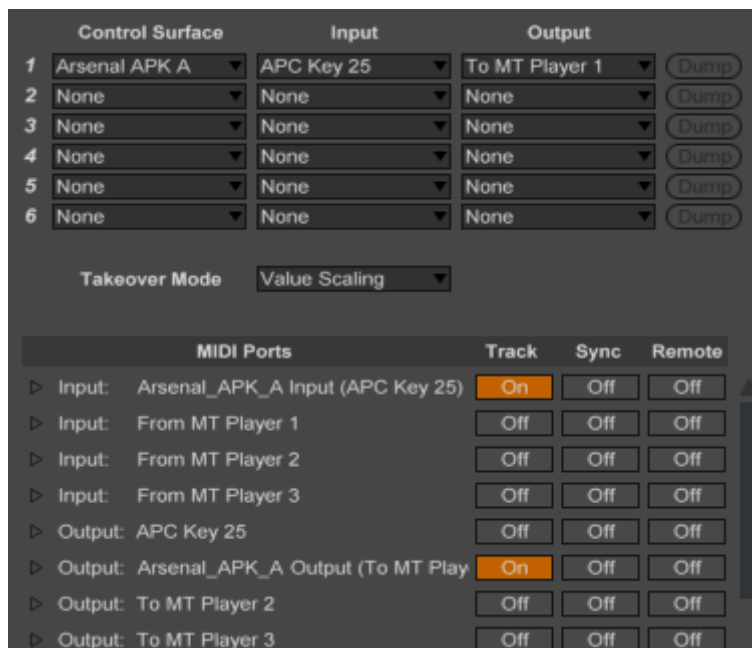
|   | Control Surface | Input | Output |   |
|---|---|---|---|---|
| 1 | Arsenal APK A | APC Key 25 | To MT Player 1 | Dump |
| 2 | None | None | None | Dump |
| 3 | None | None | None | Dump |
| 4 | None | None | None | Dump |
| 5 | None | None | None | Dump |
| 6 | None | None | None | Dump |

Takeover Mode Value Scaling

| MIDI Ports | Track | Sync | Remote |
|---|---|---|---|
| Input: Arsenal_APK_A Input (APC Key 25) | On | Off | Off |
| Input: From MT Player 1 | Off | Off | Off |
| Input: From MT Player 2 | Off | Off | Off |
| Input: From MT Player 3 | Off | Off | Off |
| Output: APC Key 25 | Off | Off | Off |
| Output: Arsenal_APK_A Output (To MT Play | On | Off | Off |
| Output: To MT Player 2 | Off | Off | Off |
| Output: To MT Player 3 | Off | Off | Off |